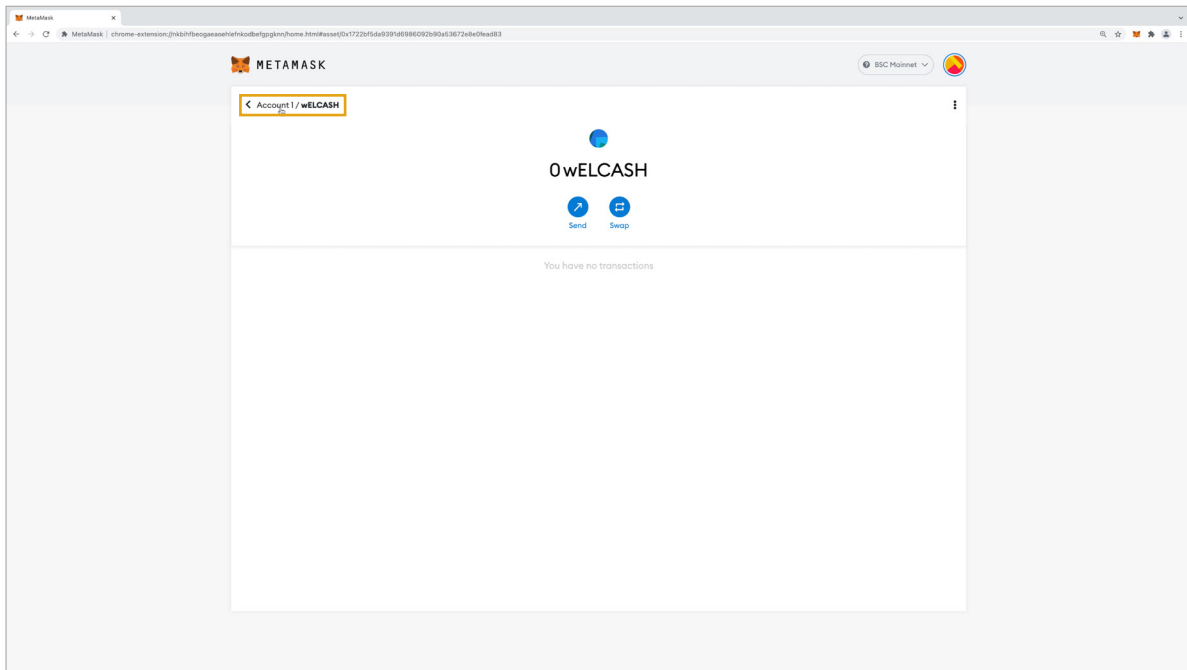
MetaMask
MetaMask | chrome-extension://nkbihfbeogaeaoehlefnkodbefgpgknn/home.html#asset/0x1722bf5da9391d6986092b90a53672e8e0fead83

METAMASK
BSC Mainnet

Account 1 / wELCASH

0 wELCASH

Send Swap

You have no transactions